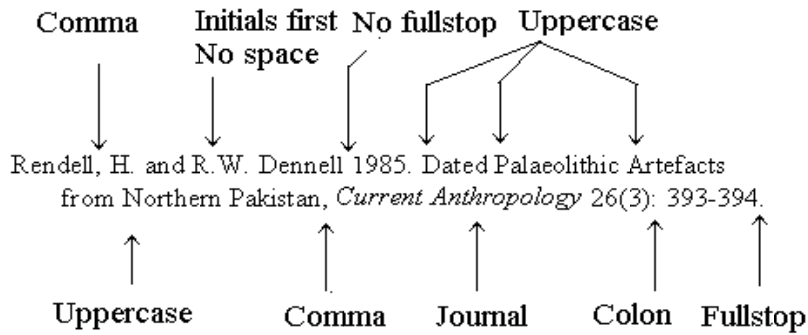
Comma

Initials first
No space

No fullstop

Uppercase

Rendell, H. and R.W. Dennell 1985. Dated Palaeolithic Artefacts from Northern Pakistan, *Current Anthropology* 26(3): 393-394.

Uppercase

Comma

Journal

Colon

Fullstop